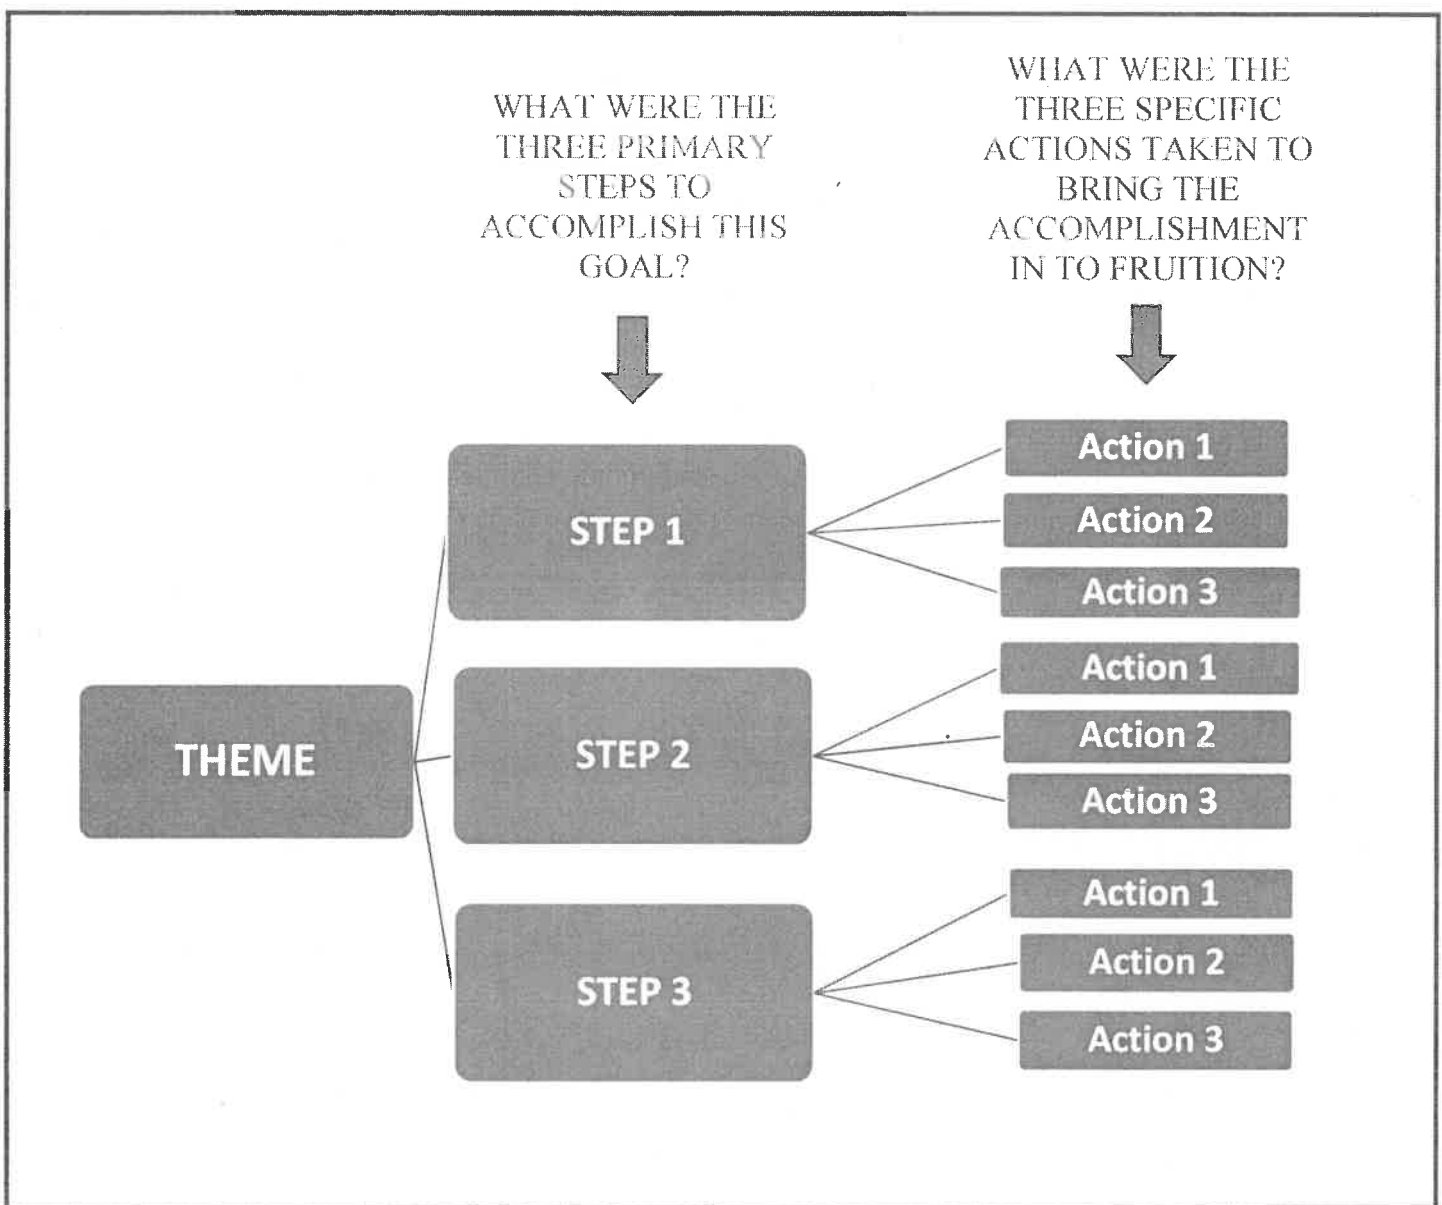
WHAT WERE THE THREE PRIMARY STEPS TO ACCOMPLISH THIS GOAL?

WHAT WERE THE THREE SPECIFIC ACTIONS TAKEN TO BRING THE ACCOMPLISHMENT IN TO FRUITION?

THEME

STEP 1

Action 1

Action 2

Action 3

STEP 2

Action 1

Action 2

Action 3

STEP 3

Action 1

Action 2

Action 3